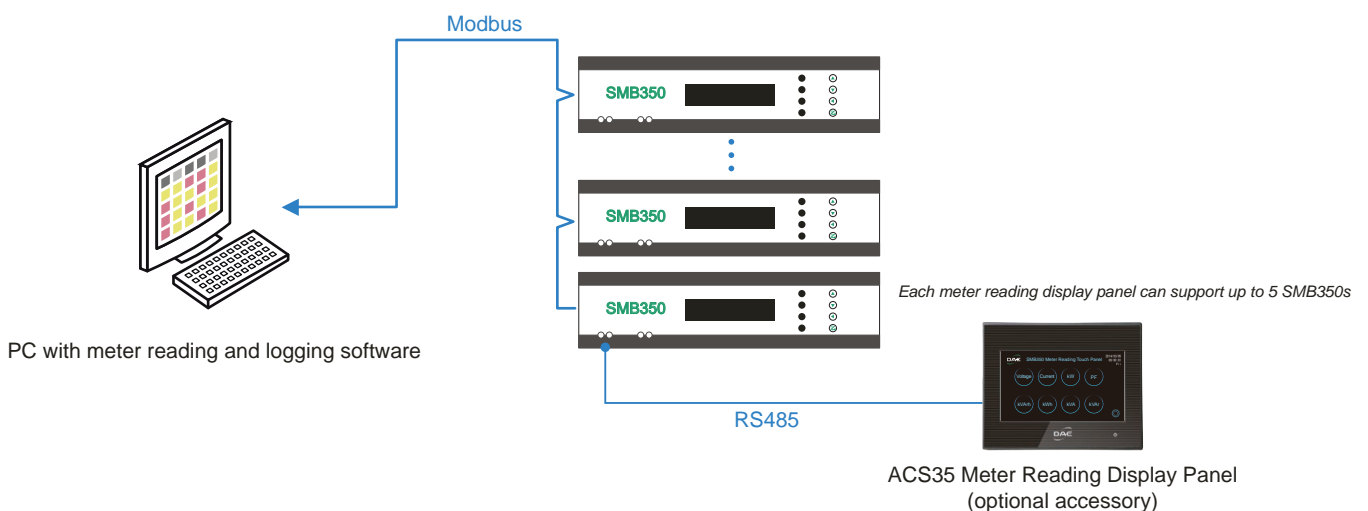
Modbus

SMB350

SMB350

SMB350

PC with meter reading and logging software

Each meter reading display panel can support up to 5 SMB350s

DAE SMB350 Meter Reading Touch Panel

Voltage Current kW PF

kWh kVA kVar kVarh

DAE

RS485

ACS35 Meter Reading Display Panel
(optional accessory)